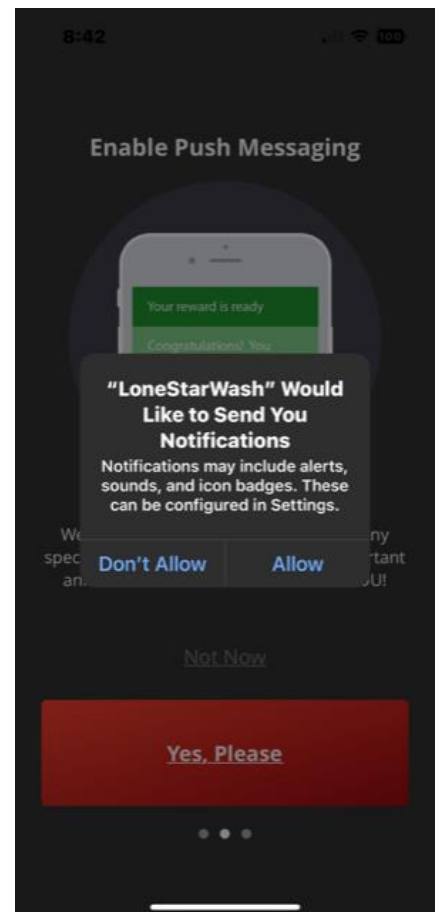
8:42

100

Enable Push Messaging

Your reward is ready

Congratulations! You

"LoneStarWash" Would Like to Send You Notifications

Notifications may include alerts, sounds, and icon badges. These can be configured in Settings.

Don't Allow

Allow

We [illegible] ny spec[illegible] tant an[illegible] U!

Not Now

Yes, Please